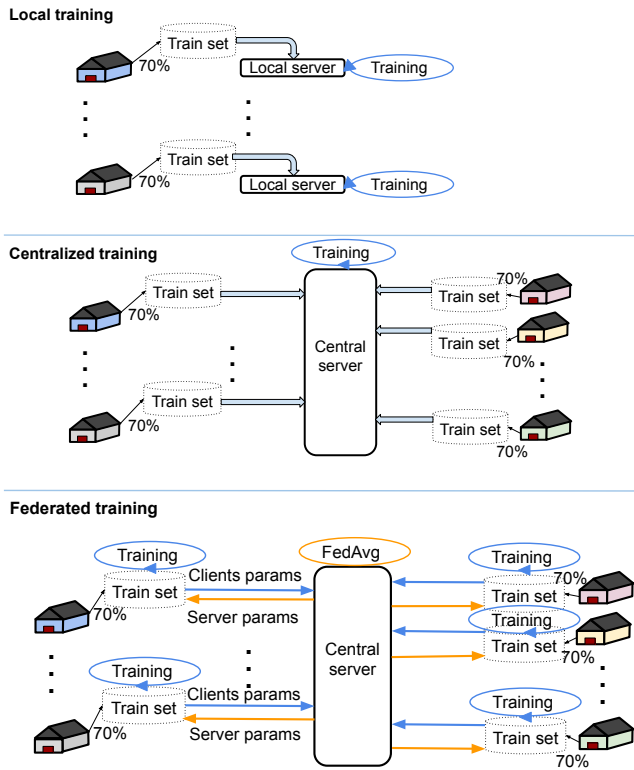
Local training

Train set
70%
Local server
Training

Train set
70%
Local server
Training

Centralized training

Training
Train set
70%
Train set
70%
Central server
70%
Train set
Train set
70%
Train set
70%

Federated training

Training
FedAvg
Training
Train set
Clients params
70%
Server params
70%
Train set
Training
Train set
70%
Training
Central server
Train set
Clients params
70%
Server params
Training
Train set
70%